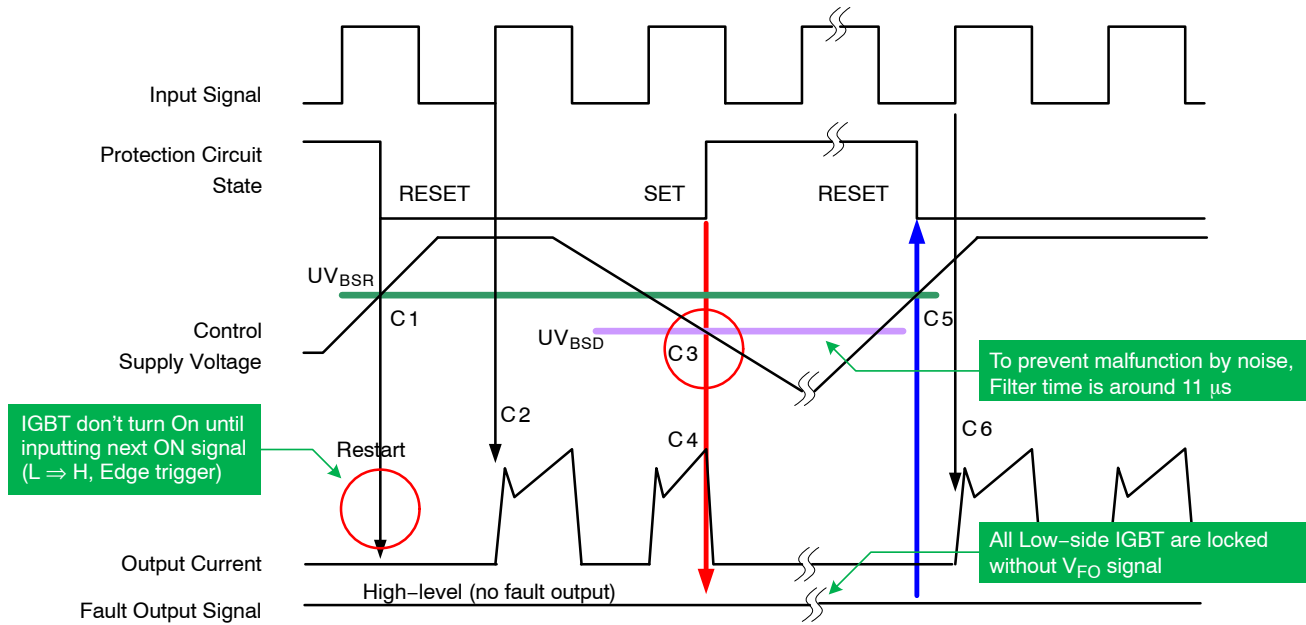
Input Signal

Protection Circuit State

RESET

SET

RESET

$UV_{BSR}$

C 1

$UV_{BSD}$

C 3

C 5

Control Supply Voltage

To prevent malfunction by noise, Filter time is around 11 μs

IGBT don't turn On until inputting next ON signal (L ⇒ H, Edge trigger)

Restart

C 2

C 4

C 6

Output Current

All Low−side IGBT are locked without $V_{FO}$ signal

High−level (no fault output)

Fault Output Signal